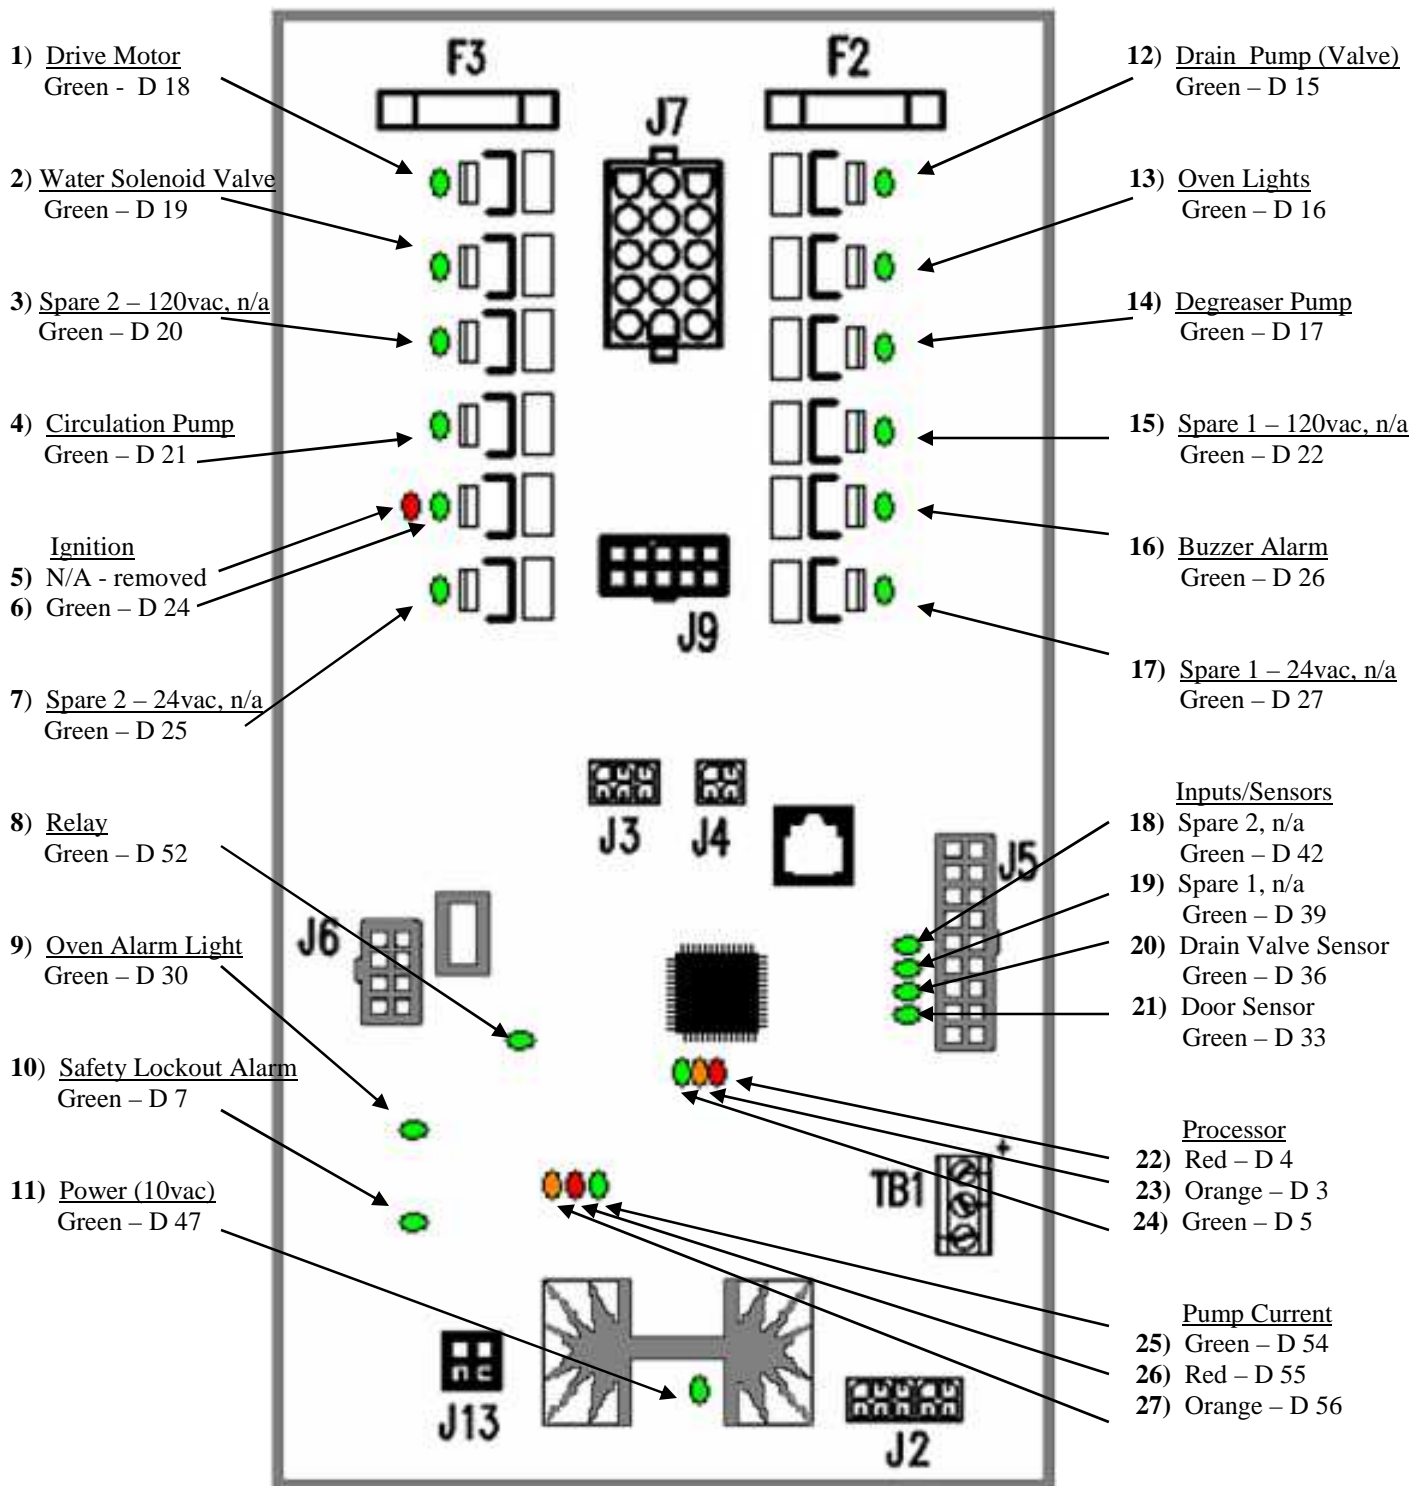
1) Drive Motor
Green - D 18

2) Water Solenoid Valve
Green – D 19

3) Spare 2 – 120vac, n/a
Green – D 20

4) Circulation Pump
Green – D 21

Ignition
5) N/A - removed
6) Green – D 24

7) Spare 2 – 24vac, n/a
Green – D 25

8) Relay
Green – D 52

9) Oven Alarm Light
Green – D 30

10) Safety Lockout Alarm
Green – D 7

11) Power (10vac)
Green – D 47

F3

F2

J7

J9

J3

J4

J5

J6

TB1

+

J13

J2

12) Drain Pump (Valve)
Green – D 15

13) Oven Lights
Green – D 16

14) Degreaser Pump
Green – D 17

15) Spare 1 – 120vac, n/a
Green – D 22

16) Buzzer Alarm
Green – D 26

17) Spare 1 – 24vac, n/a
Green – D 27

Inputs/Sensors
18) Spare 2, n/a
Green – D 42
19) Spare 1, n/a
Green – D 39
20) Drain Valve Sensor
Green – D 36
21) Door Sensor
Green – D 33

Processor
22) Red – D 4
23) Orange – D 3
24) Green – D 5

Pump Current
25) Green – D 54
26) Red – D 55
27) Orange – D 56